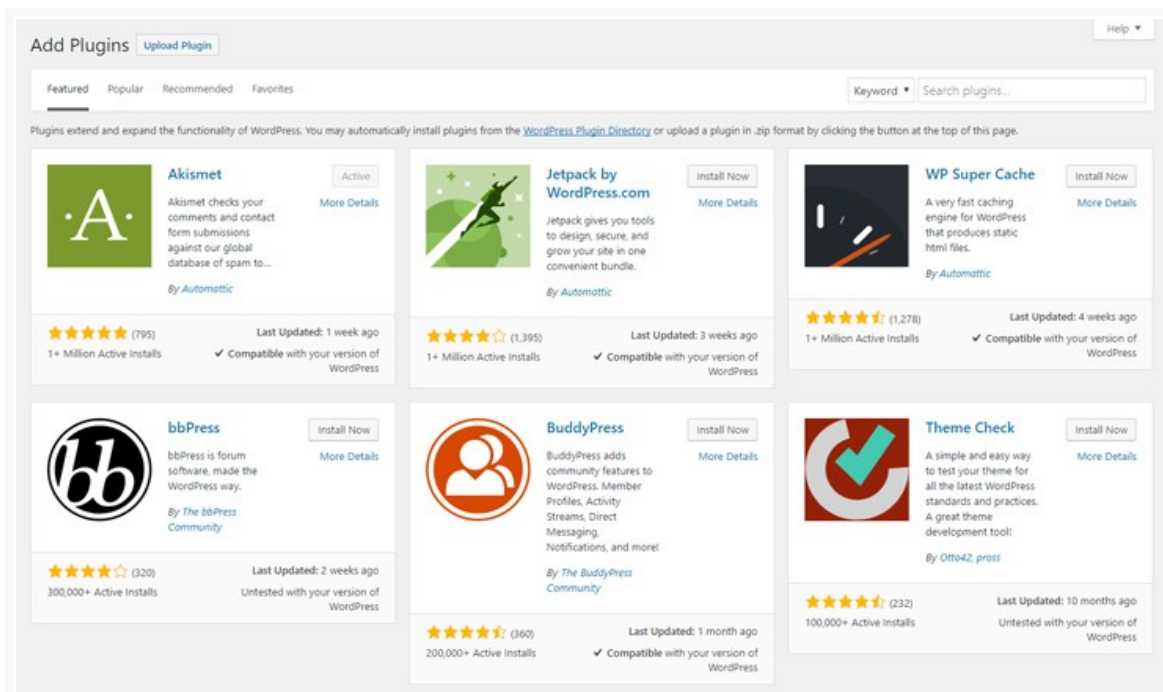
Help ▾

Add Plugins Upload Plugin

Featured Popular Recommended Favorites

Keyword ▾ Search plugins...

Plugins extend and expand the functionality of WordPress. You may automatically install plugins from the WordPress Plugin Directory or upload a plugin in .zip format by clicking the button at the top of this page.

Akismet
Active
More Details
Akismet checks your comments and contact form submissions against our global database of spam to...
By Automattic
★★★★★ (795)
1+ Million Active Installs
Last Updated: 1 week ago
✔ Compatible with your version of WordPress

Jetpack by WordPress.com
Install Now
More Details
Jetpack gives you tools to design, secure, and grow your site in one convenient bundle.
By Automattic
★★★★☆ (1,395)
1+ Million Active Installs
Last Updated: 3 weeks ago
✔ Compatible with your version of WordPress

WP Super Cache
Install Now
More Details
A very fast caching engine for WordPress that produces static html files.
By Automattic
★★★★½ (1,278)
1+ Million Active Installs
Last Updated: 4 weeks ago
✔ Compatible with your version of WordPress

bbPress
Install Now
More Details
bbPress is forum software, made the WordPress way.
By The bbPress Community
★★★★☆ (320)
300,000+ Active Installs
Last Updated: 2 weeks ago
Untested with your version of WordPress

BuddyPress
Install Now
More Details
BuddyPress adds community features to WordPress. Member Profiles, Activity Streams, Direct Messaging, Notifications, and more!
By The BuddyPress Community
★★★★½ (360)
200,000+ Active Installs
Last Updated: 1 month ago
✔ Compatible with your version of WordPress

Theme Check
Install Now
More Details
A simple and easy way to test your theme for all the latest WordPress standards and practices. A great theme development tool!
By Otto42, pross
★★★★½ (232)
100,000+ Active Installs
Last Updated: 10 months ago
Untested with your version of WordPress